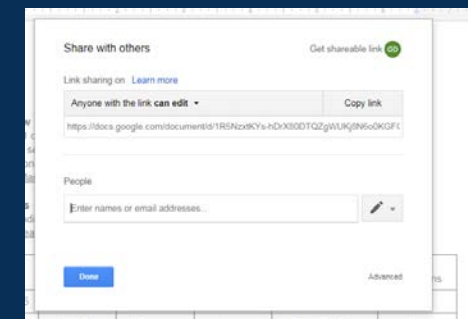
Share with others

Get shareable link

Link sharing on Learn more

Anyone with the link can edit ▾

Copy link

https://docs.google.com/document/d/1R5NzxtKYs-hDrX80DTQZgWUKj8N6o0KGF

People

Enter names or email addresses...

Done

Advanced